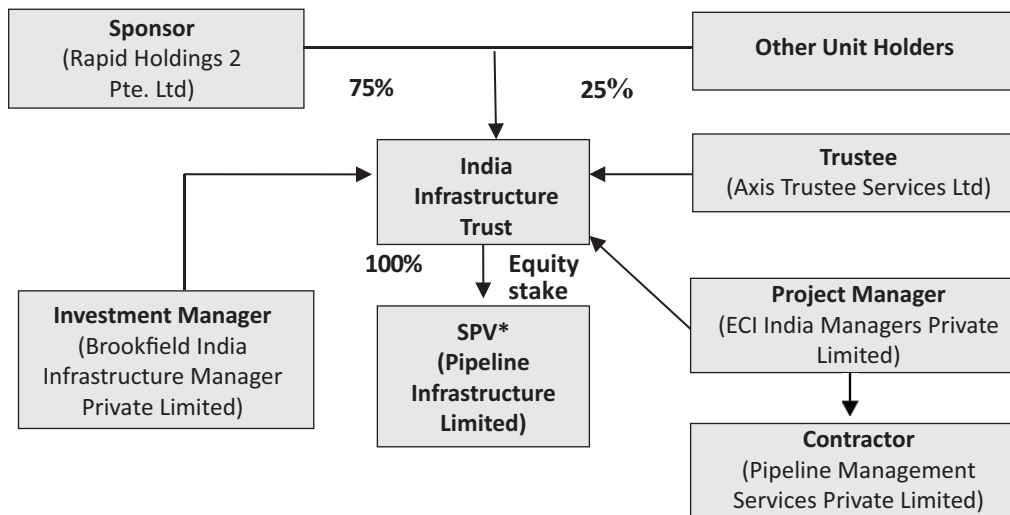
Sponsor
(Rapid Holdings 2 Pte. Ltd)

Other Unit Holders

75%

25%

India Infrastructure Trust

Trustee
(Axis Trustee Services Ltd)

100%

Equity stake

Investment Manager
(Brookfield India Infrastructure Manager Private Limited)

SPV*
(Pipeline Infrastructure Limited)

Project Manager
(ECI India Managers Private Limited)

Contractor
(Pipeline Management Services Private Limited)